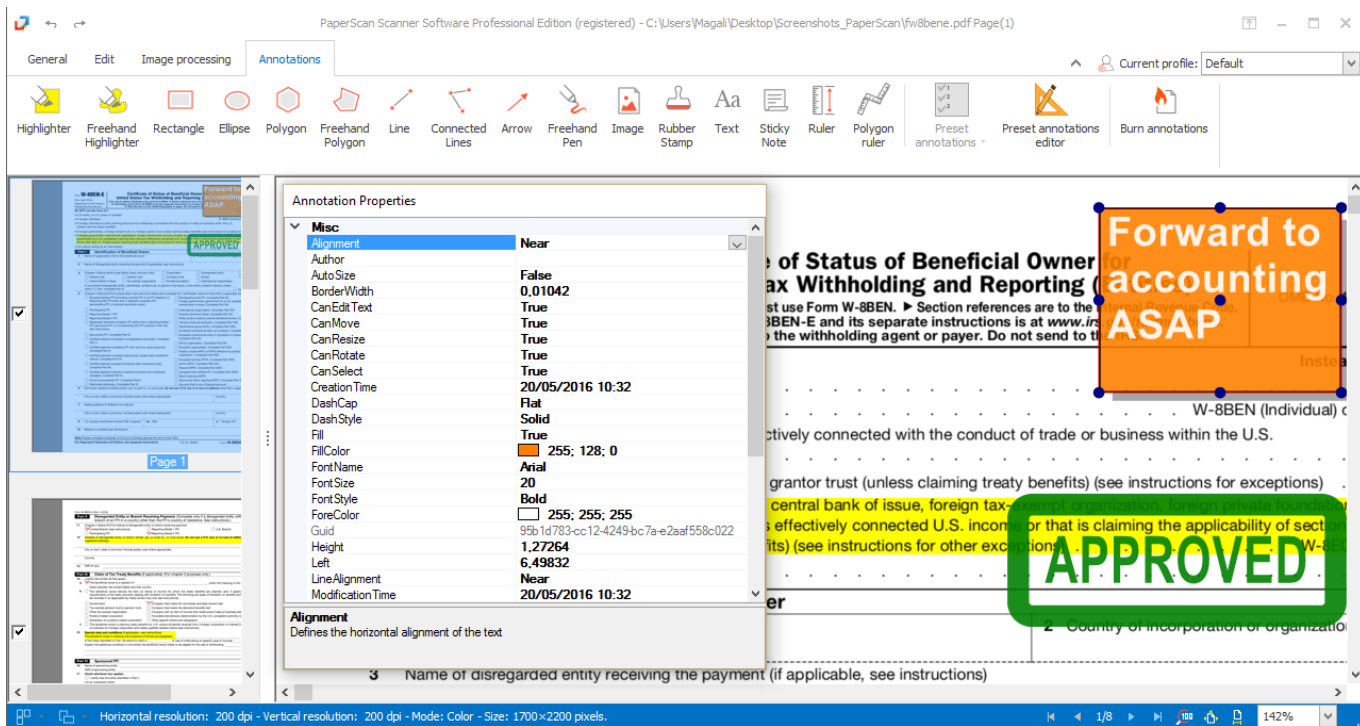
PaperScan Scanner Software Professional Edition (registered) - C:\Users\Magali\Desktop\Screenshots_PaperScan\fw8bene.pdf Page(1)

General Edit Image processing Annotations

Current profile: Default

Highlighter
Freehand Highlighter
Rectangle
Ellipse
Polygon
Freehand Polygon
Line
Connected Lines
Arrow
Freehand Pen
Image
Rubber Stamp
Text
Sticky Note
Ruler
Polygon ruler
Preset annotations
Preset annotations editor
Burn annotations

Page 1

Annotation Properties

Misc

| | |
|---|---|
| Alignment | Near |
| Author | |
| AutoSize | False |
| BorderWidth | 0,01042 |
| CanEditText | True |
| CanMove | True |
| CanResize | True |
| CanRotate | True |
| CanSelect | True |
| CreationTime | 20/05/2016 10:32 |
| DashCap | Flat |
| DashStyle | Solid |
| Fill | True |
| FillColor | 255; 128; 0 |
| FontName | Arial |
| FontSize | 20 |
| FontStyle | Bold |
| ForeColor | 255; 255; 255 |
| Guid | 95b1d783-cc12-4249-bc7a-e2aaf558c022 |
| Height | 1,27264 |
| Left | 6,49832 |
| LineAlignment | Near |
| ModificationTime | 20/05/2016 10:32 |

Alignment
Defines the horizontal alignment of the text

e of Status of Beneficial Owner for
ax Withholding and Reporting (
st use Form W-8BEN. ► Section references are to the Internal Revenue Code.
8BEN-E and its separate instructions is at www.irs
o the withholding agent or payer. Do not send to the

Forward to accounting ASAP

W-8BEN (Individual) o
ctively connected with the conduct of trade or business within the U.S.
grantor trust (unless claiming treaty benefits) (see instructions for exceptions)
central bank of issue, foreign tax-exempt organization, foreign private foundation
s effectively connected U.S. income or that is claiming the applicability of section
fits) (see instructions for other exceptions)

APPROVED

er
2 Country of incorporation or organization
3 Name of disregarded entity receiving the payment (if applicable, see instructions)

Horizontal resolution: 200 dpi - Vertical resolution: 200 dpi - Mode: Color - Size: 1700×2200 pixels.
1/8
142%